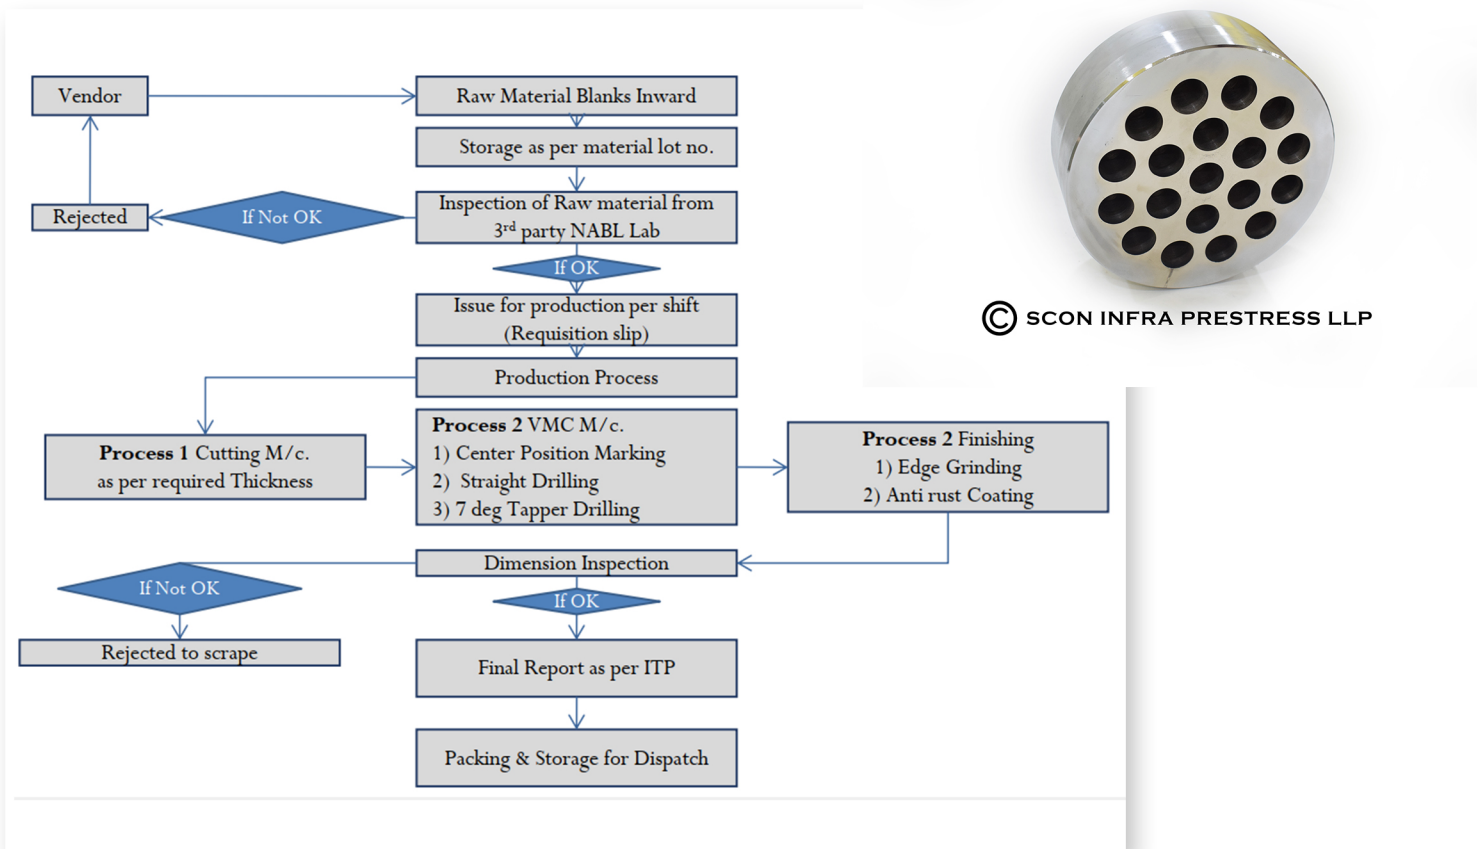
Vendor

Raw Material Blanks Inward

Storage as per material lot no.

Rejected

If Not OK

Inspection of Raw material from 3$^{rd}$ party NABL Lab

If OK

Issue for production per shift (Requisition slip)

Production Process

**Process 1** Cutting M/c. as per required Thickness

**Process 2** VMC M/c.
1) Center Position Marking
2) Straight Drilling
3) 7 deg Tapper Drilling

**Process 2** Finishing
1) Edge Grinding
2) Anti rust Coating

Dimension Inspection

If Not OK

Rejected to scrape

If OK

Final Report as per ITP

Packing & Storage for Dispatch

© SCON INFRA PRESTRESS LLP